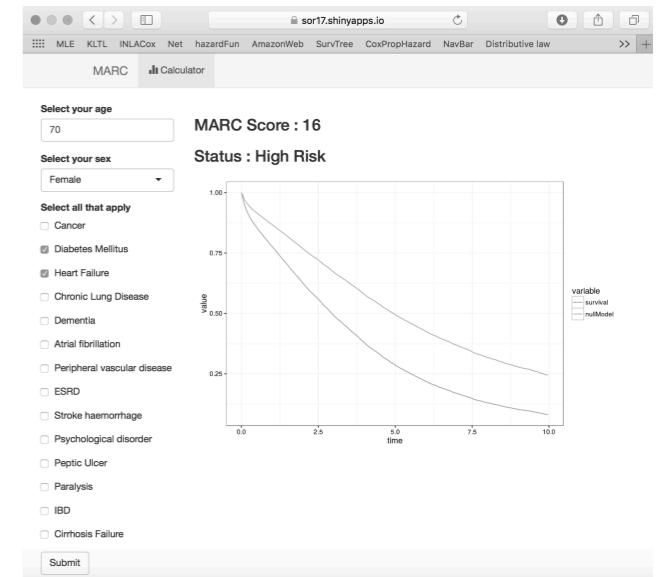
sor17.shinyapps.io

MLE KLTL INLACox Net hazardFun AmazonWeb SurvTree CoxPropHazard NavBar Distributive law >>

MARC Calculator

Select your age

70

Select your sex

Female

Select all that apply

Cancer

Diabetes Mellitus

Heart Failure

Chronic Lung Disease

Dementia

Atrial fibrillation

Peripheral vascular disease

ESRD

Stroke haemorrhage

Psychological disorder

Peptic Ulcer

Paralysis

IBD

Cirrhosis Failure

Submit

MARC Score : 16

Status : High Risk

1.00
0.75
0.50
0.25
value
0.0
2.5
5.0
7.5
10.0
time

variable
survival
nullModel